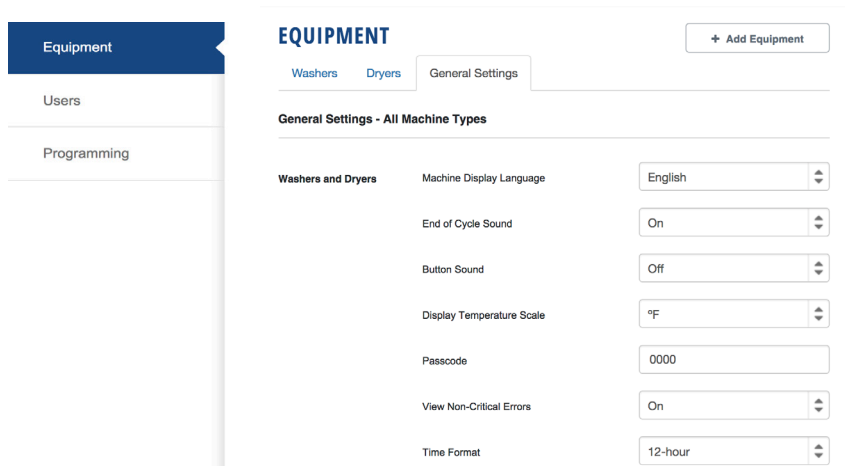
Equipment

Users

Programming

EQUIPMENT

+ Add Equipment

Washers | Dryers | General Settings

General Settings - All Machine Types

Washers and Dryers

Machine Display Language | English

End of Cycle Sound | On

Button Sound | Off

Display Temperature Scale | °F

Passcode | 0000

View Non-Critical Errors | On

Time Format | 12-hour